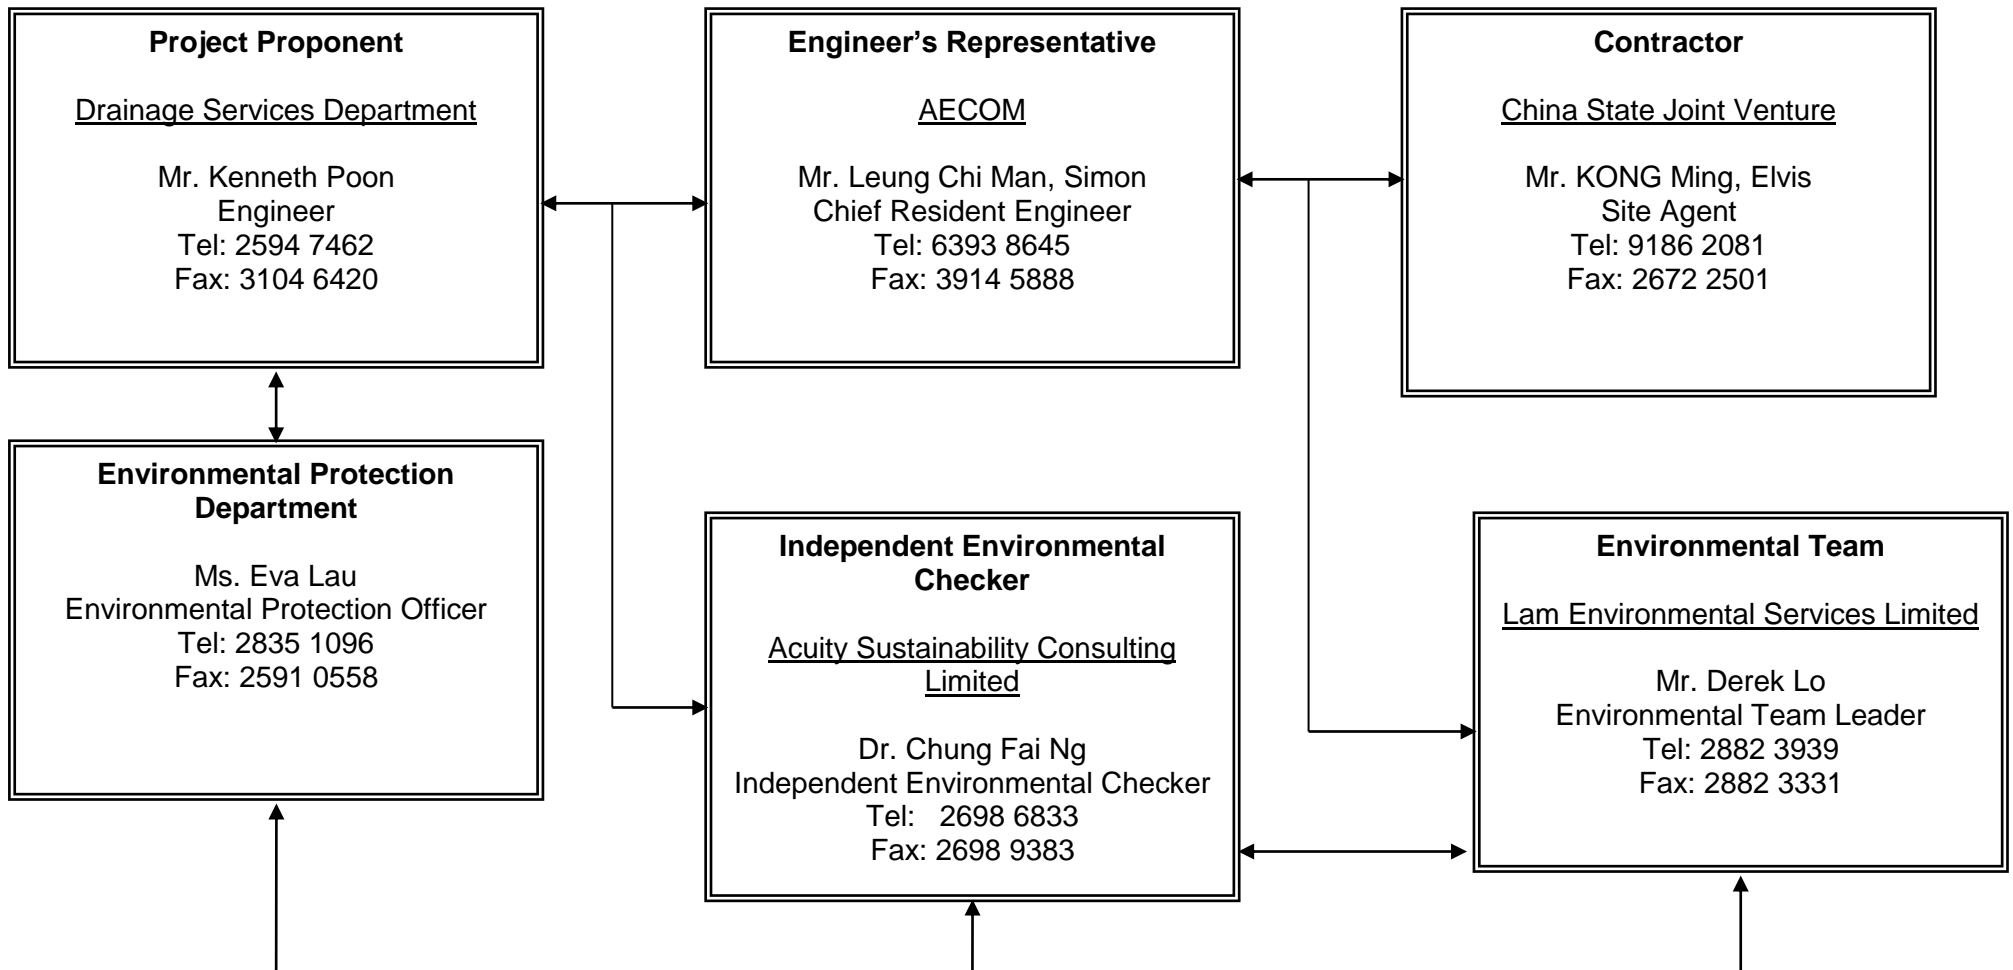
Project Proponent

Drainage Services Department

Mr. Kenneth Poon
Engineer
Tel: 2594 7462
Fax: 3104 6420

Engineer's Representative

AECOM

Mr. Leung Chi Man, Simon
Chief Resident Engineer
Tel: 6393 8645
Fax: 3914 5888

Contractor

China State Joint Venture

Mr. KONG Ming, Elvis
Site Agent
Tel: 9186 2081
Fax: 2672 2501

Environmental Protection Department

Ms. Eva Lau
Environmental Protection Officer
Tel: 2835 1096
Fax: 2591 0558

Independent Environmental Checker

Acuity Sustainability Consulting Limited

Dr. Chung Fai Ng
Independent Environmental Checker
Tel: 2698 6833
Fax: 2698 9383

Environmental Team

Lam Environmental Services Limited

Mr. Derek Lo
Environmental Team Leader
Tel: 2882 3939
Fax: 2882 3331